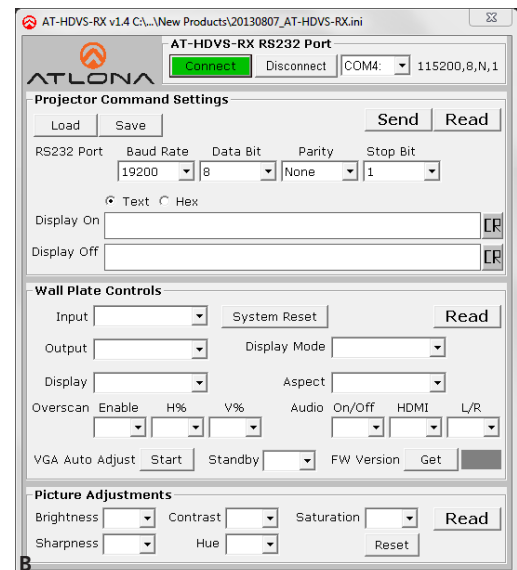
AT-HDVS-RX v1.4 C:\...\New Products\20130807_AT-HDVS-RX.ini

ATLONA

AT-HDVS-RX RS232 Port

Connect
Disconnect
COM4:
115200,8,N,1

Projector Command Settings

Load
Save
Send
Read

| RS232 Port | Baud Rate | Data Bit | Parity | Stop Bit |
|---|---|---|---|---|
| | 19200 | 8 | None | 1 |

Text Hex

Display On
CR

Display Off
CR

Wall Plate Controls

Input
System Reset
Read

Output
Display Mode

Display
Aspect

Overscan Enable H% V%
Audio On/Off HDMI L/R

VGA Auto Adjust Start
Standby
FW Version Get

Picture Adjustments

Brightness
Contrast
Saturation
Read

Sharpness
Hue
Reset

B